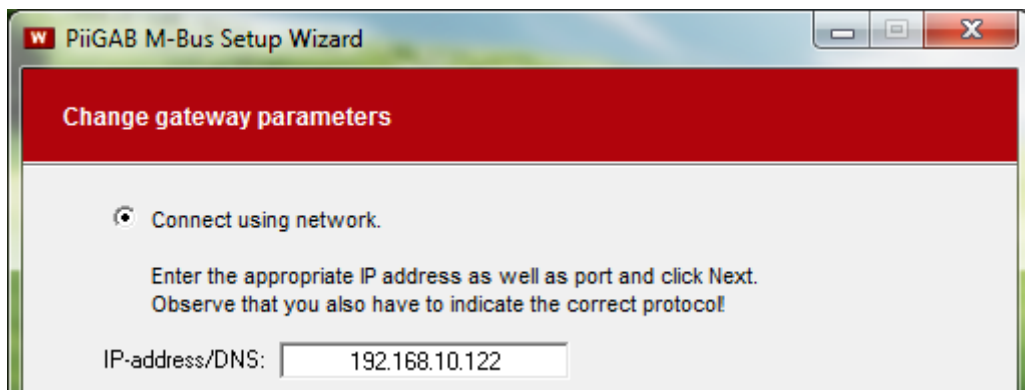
W PiiGAB M-Bus Setup Wizard

Change gateway parameters

Connect using network.

Enter the appropriate IP address as well as port and click Next.
Observe that you also have to indicate the correct protocol!

IP-address/DNS: 192.168.10.122